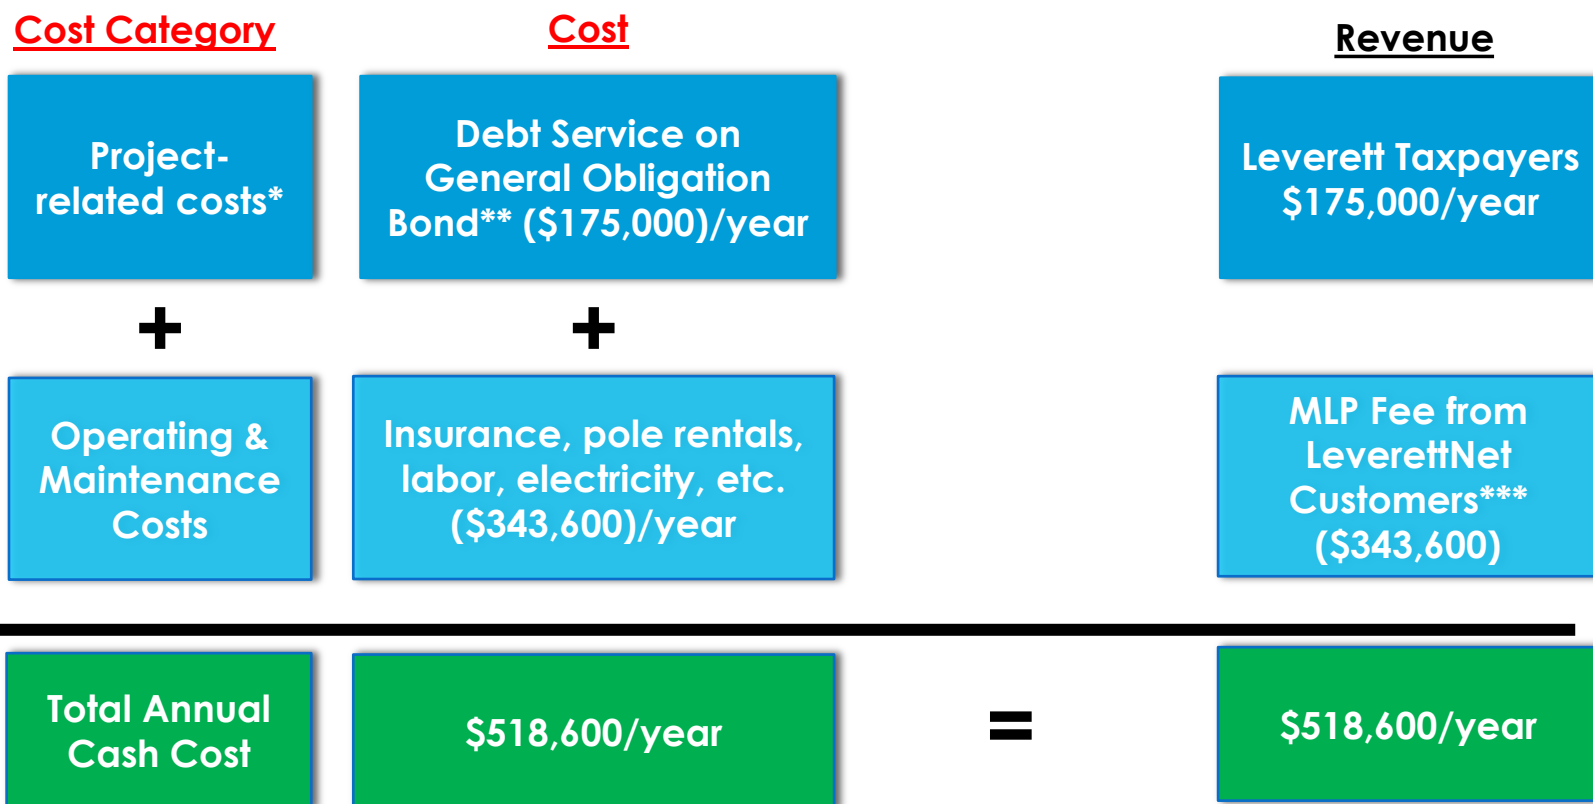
Cost Category

Cost

Revenue

Project-related costs*

Debt Service on General Obligation Bond** (\$175,000)/year

Leverett Taxpayers \$175,000/year

+

+

Operating & Maintenance Costs

Insurance, pole rentals, labor, electricity, etc. (\$343,600)/year

MLP Fee from LeverettNet Customers*** (\$343,600)

Total Annual Cash Cost

\$518,600/year

=

\$518,600/year